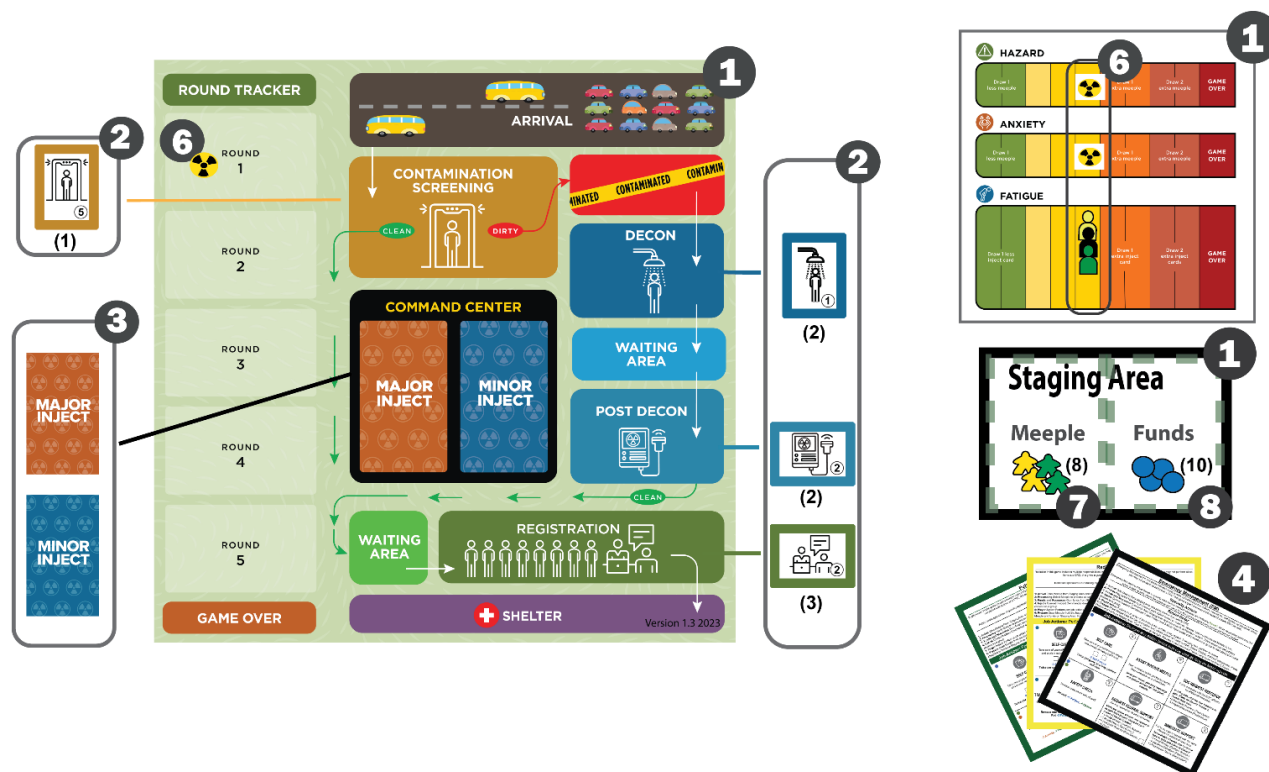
ROUND TRACKER

1

ARRIVAL

2

(1)

6

ROUND 1

ROUND 2

ROUND 3

ROUND 4

ROUND 5

GAME OVER

CONTAMINATION SCREENING

CLEAN

DIRTY

CONTAMINATED CONTAMINATED CONTAMIN

DECON

COMMAND CENTER

MAJOR INJECT

MINOR INJECT

WAITING AREA

POST DECON

CLEAN

WAITING AREA

REGISTRATION

SHELTER

Version 1.3 2023

3

MAJOR INJECT

MINOR INJECT

2

(2)

(2)

(3)

1

HAZARD

Draw 1 less meeple

Draw 1 extra meeple

Draw 2 extra meeple

GAME OVER

ANXIETY

Draw 1 less meeple

Draw 1 extra meeple

Draw 2 extra meeple

GAME OVER

FATIGUE

Draw 1 less inject card

Draw 1 extra inject card

Draw 2 extra inject cards

GAME OVER

6

1

Staging Area

Meeple

(8)

Funds

(10)

7

8

4